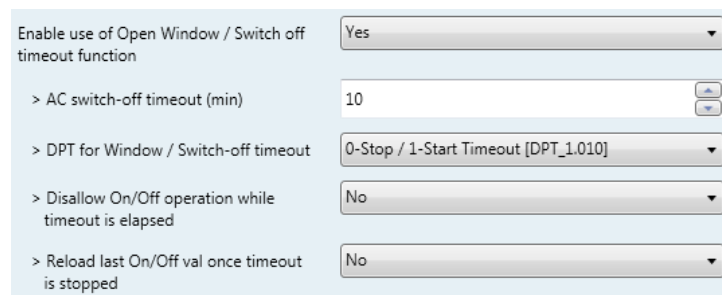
Enable use of Open Window / Switch off timeout function
Yes

> AC switch-off timeout (min)
10

> DPT for Window / Switch-off timeout
0-Stop / 1-Start Timeout [DPT_1.010]

> Disallow On/Off operation while timeout is elapsed
No

> Reload last On/Off val once timeout is stopped
No